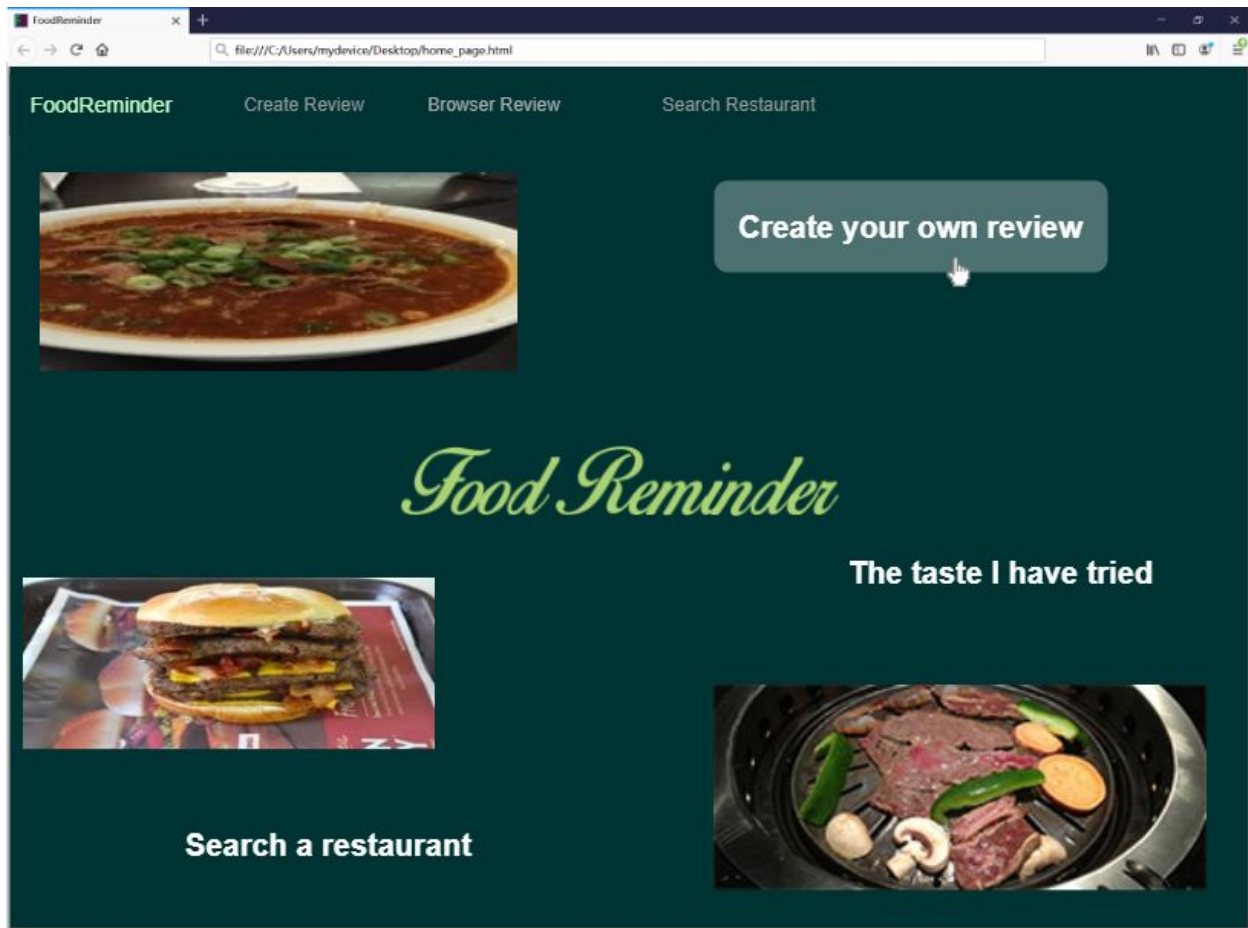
FoodReminder

file:///C:/Users/mydevice/Desktop/home_page.html

FoodReminder Create Review Browser Review Search Restaurant

Create your own review

Food Reminder

The taste I have tried

Search a restaurant